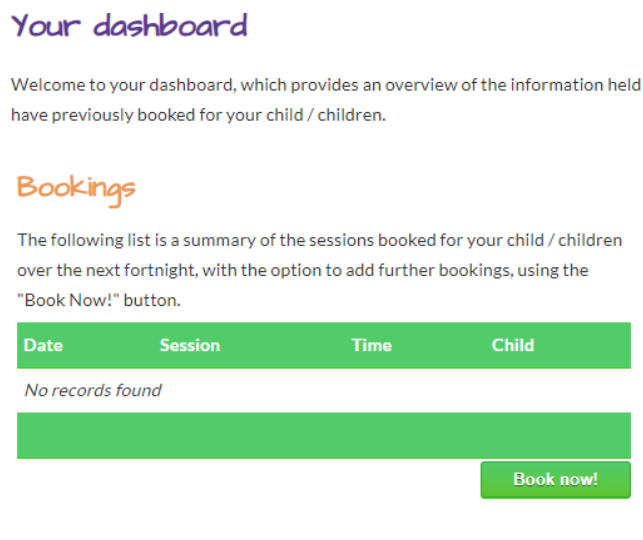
Your dashboard

Welcome to your dashboard, which provides an overview of the information held have previously booked for your child / children.

Bookings

The following list is a summary of the sessions booked for your child / children over the next fortnight, with the option to add further bookings, using the "Book Now!" button.

| Date | Session | Time | Child |
|---|---|---|---|
| *No records found* | | | |

Book now!